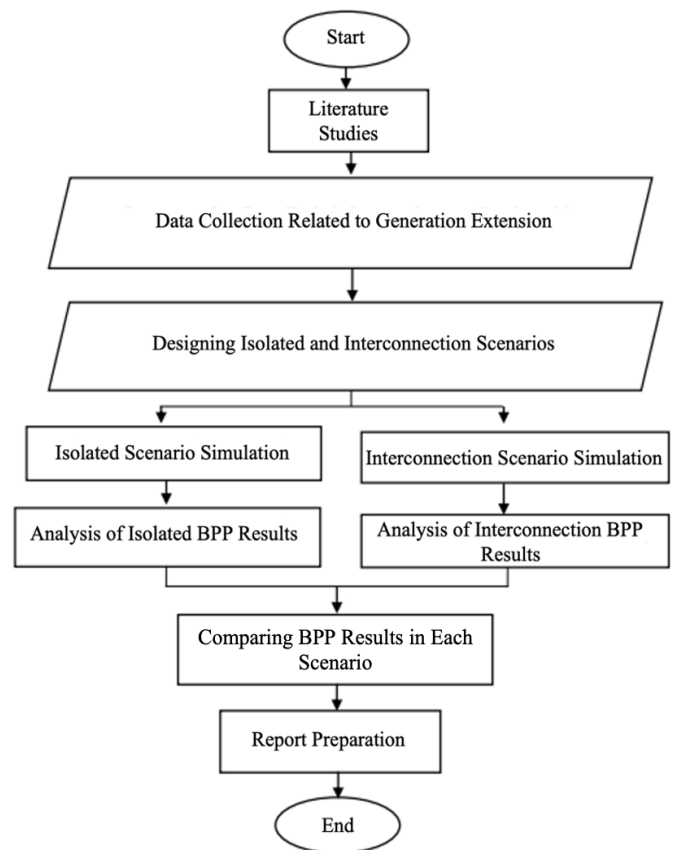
Start

Literature Studies

Data Collection Related to Generation Extension

Designing Isolated and Interconnection Scenarios

Isolated Scenario Simulation

Interconnection Scenario Simulation

Analysis of Isolated BPP Results

Analysis of Interconnection BPP Results

Comparing BPP Results in Each Scenario

Report Preparation

End